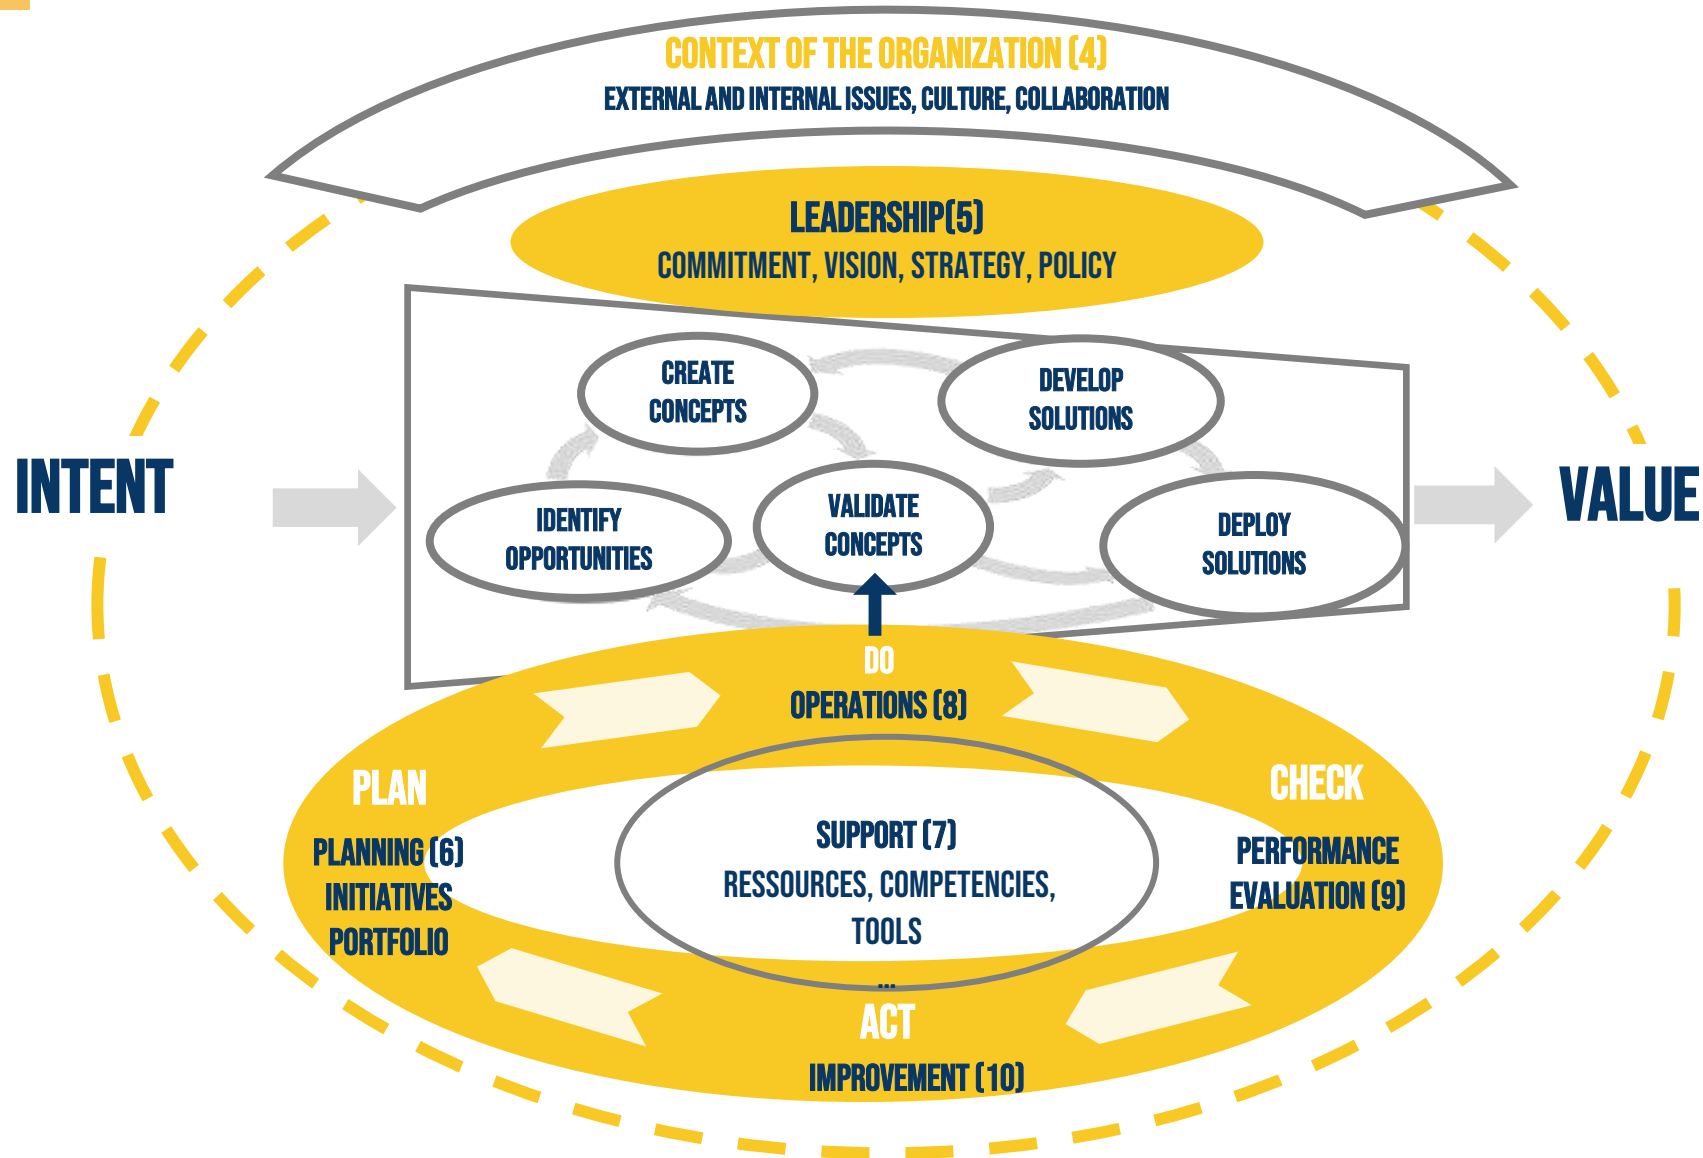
CONTEXT OF THE ORGANIZATION (4)
EXTERNAL AND INTERNAL ISSUES, CULTURE, COLLABORATION

LEADERSHIP(5)
COMMITMENT, VISION, STRATEGY, POLICY

INTENT

CREATE CONCEPTS

DEVELOP SOLUTIONS

IDENTIFY OPPORTUNITIES

VALIDATE CONCEPTS

DEPLOY SOLUTIONS

VALUE

DO
OPERATIONS (8)

PLAN
PLANNING (6)
INITIATIVES
PORTFOLIO

SUPPORT (7)
RESSOURCES, COMPETENCIES, TOOLS
...

CHECK
PERFORMANCE EVALUATION (9)

ACT
IMPROVEMENT (10)